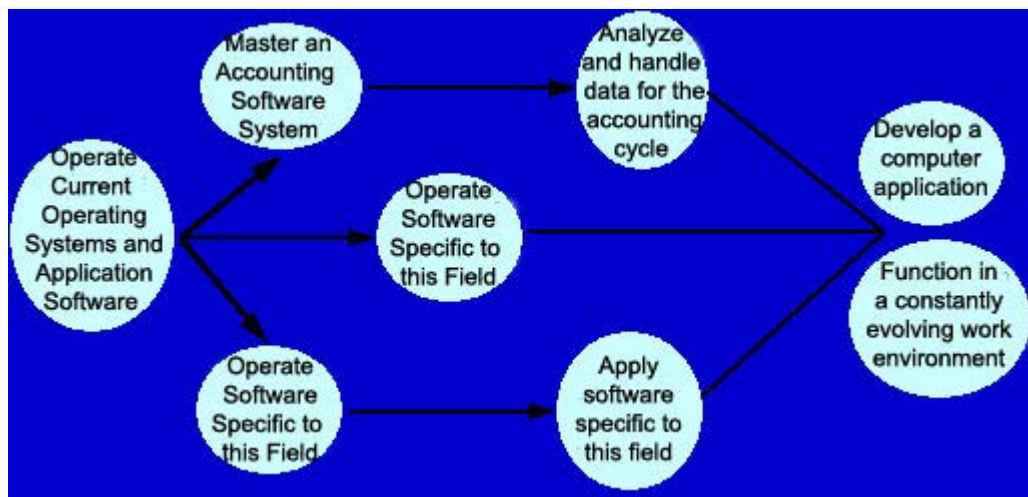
Operate Current Operating Systems and Application Software

Master an Accounting Software System

Operate Software Specific to this Field

Operate Software Specific to this Field

Analyze and handle data for the accounting cycle

Apply software specific to this field

Develop a computer application

Function in a constantly evolving work environment